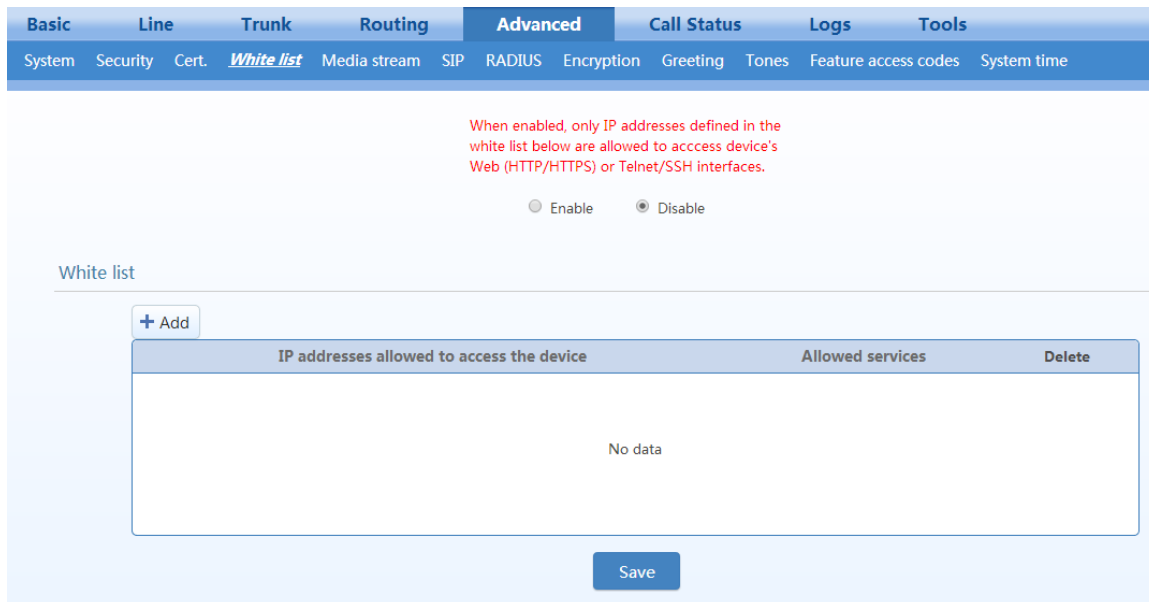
Basic Line Trunk Routing Advanced Call Status Logs Tools

System Security Cert. White list Media stream SIP RADIUS Encryption Greeting Tones Feature access codes System time

When enabled, only IP addresses defined in the white list below are allowed to acccess device's Web (HTTP/HTTPS) or Telnet/SSH interfaces.

Enable Disable

White list

+ Add

| IP addresses allowed to access the device | Allowed services | Delete |
|---|---|---|
| No data | | |

Save